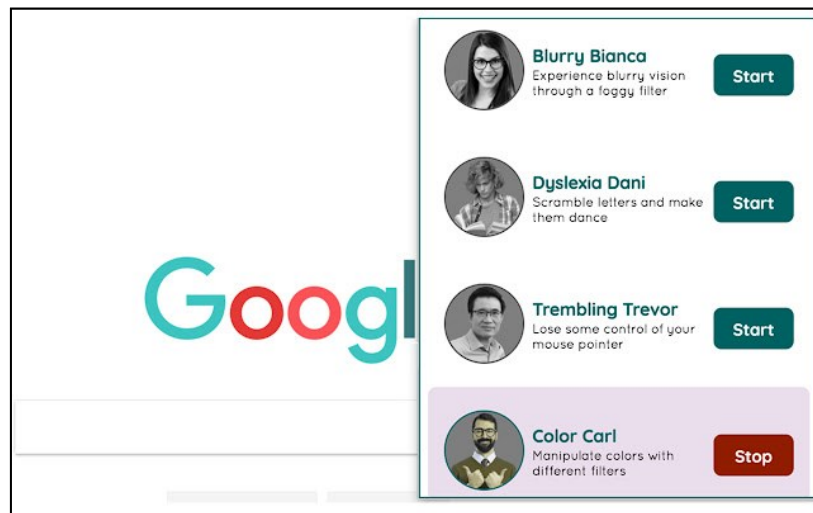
Googl

Blurry Bianca
Experience blurry vision through a foggy filter
Start

Dyslexia Dani
Scramble letters and make them dance
Start

Trembling Trevor
Lose some control of your mouse pointer
Start

Color Carl
Manipulate colors with different filters
Stop